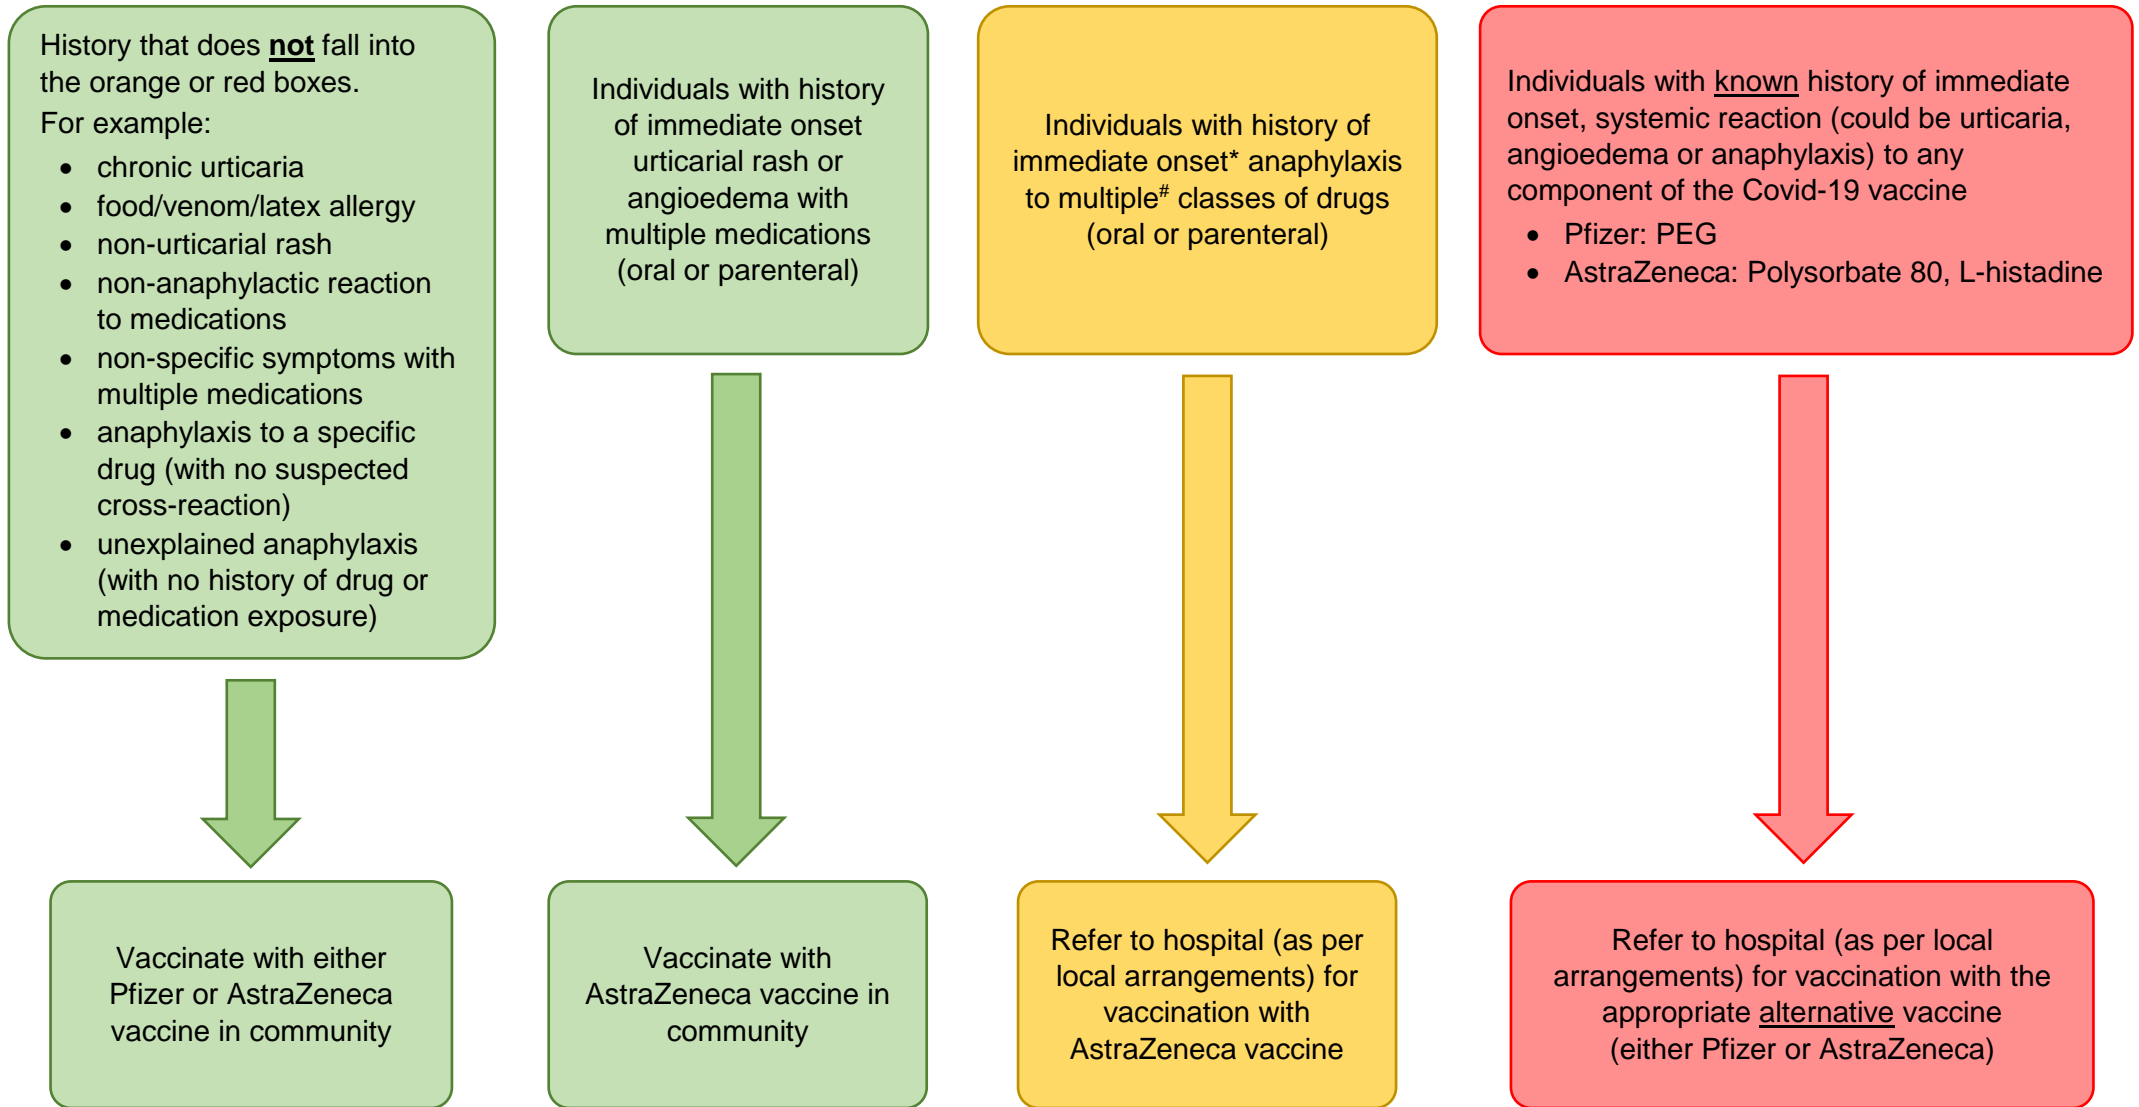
History that does **not** fall into the orange or red boxes.
For example:

- chronic urticaria
- food/venom/latex allergy
- non-urticarial rash
- non-anaphylactic reaction to medications
- non-specific symptoms with multiple medications
- anaphylaxis to a specific drug (with no suspected cross-reaction)
- unexplained anaphylaxis (with no history of drug or medication exposure)

Vaccinate with either Pfizer or AstraZeneca vaccine in community

Individuals with history of immediate onset urticarial rash or angioedema with multiple medications (oral or parenteral)

Vaccinate with AstraZeneca vaccine in community

Individuals with history of immediate onset* anaphylaxis to multiple$^{\#}$ classes of drugs (oral or parenteral)

Refer to hospital (as per local arrangements) for vaccination with AstraZeneca vaccine

Individuals with known history of immediate onset, systemic reaction (could be urticaria, angioedema or anaphylaxis) to any component of the Covid-19 vaccine

- Pfizer: PEG
- AstraZeneca: Polysorbate 80, L-histadine

Refer to hospital (as per local arrangements) for vaccination with the appropriate alternative vaccine (either Pfizer or AstraZeneca)